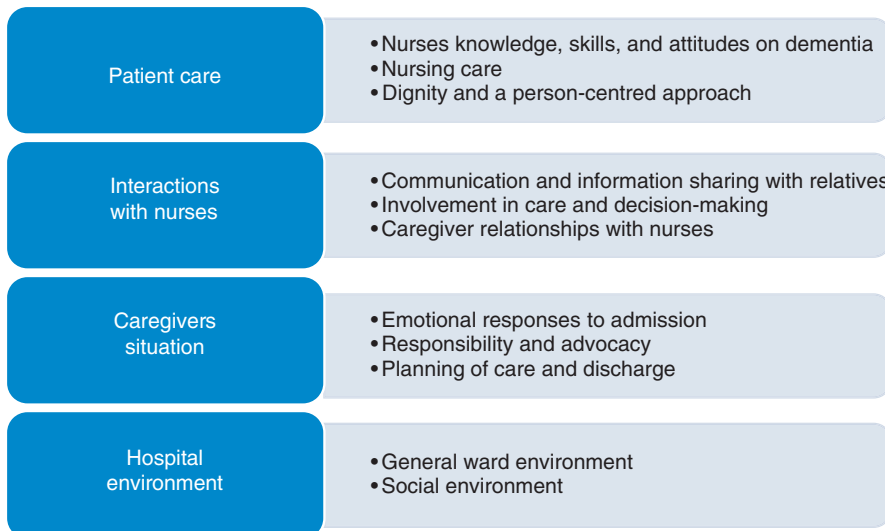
Patient care

• Nurses knowledge, skills, and attitudes on dementia
• Nursing care
• Dignity and a person-centred approach

Interactions with nurses

• Communication and information sharing with relatives
• Involvement in care and decision-making
• Caregiver relationships with nurses

Caregivers situation

• Emotional responses to admission
• Responsibility and advocacy
• Planning of care and discharge

Hospital environment

• General ward environment
• Social environment